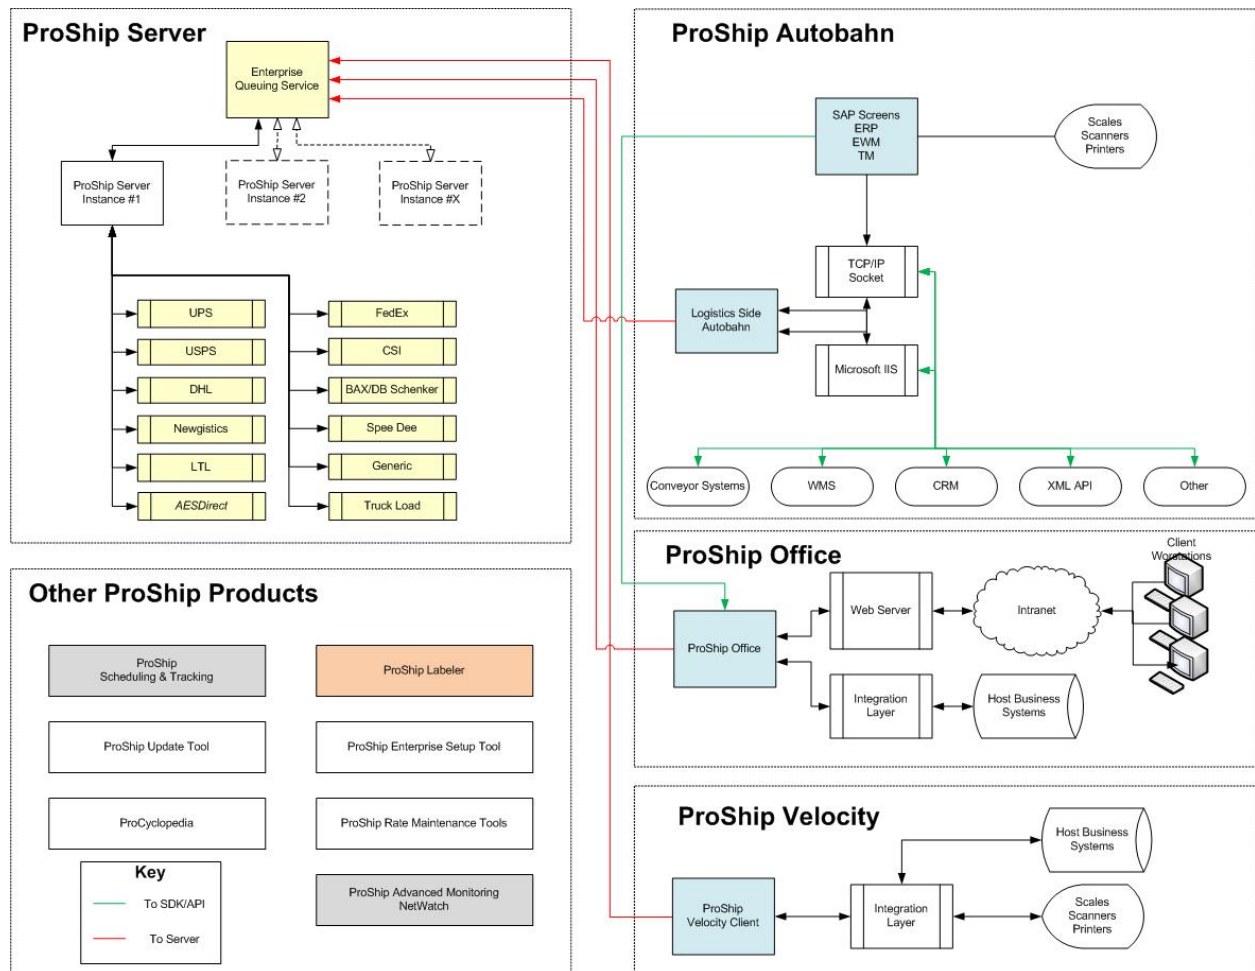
ProShip Server

Enterprise Queuing Service

ProShip Server Instance #1

ProShip Server Instance #2

ProShip Server Instance #X

UPS
USPS
DHL
Newgistics
LTL
AESDirect

FedEx
CSI
BAX/DB Schenker
Spee Dee
Generic
Truck Load

ProShip Autobahn

SAP Screens
ERP
EWM
TM

Scales
Scanners
Printers

TCP/IP Socket

Logistics Side Autobahn

Microsoft IIS

Conveyor Systems
WMS
CRM
XML API
Other

ProShip Office

Client Workstations

Web Server

Intranet

ProShip Office

Integration Layer

Host Business Systems

Other ProShip Products

ProShip Scheduling & Tracking

ProShip Labeler

ProShip Update Tool

ProShip Enterprise Setup Tool

ProCyclopedia

ProShip Rate Maintenance Tools

Key
To SDK/API
To Server

ProShip Advanced Monitoring NetWatch

ProShip Velocity

Host Business Systems

ProShip Velocity Client

Integration Layer

Scales
Scanners
Printers